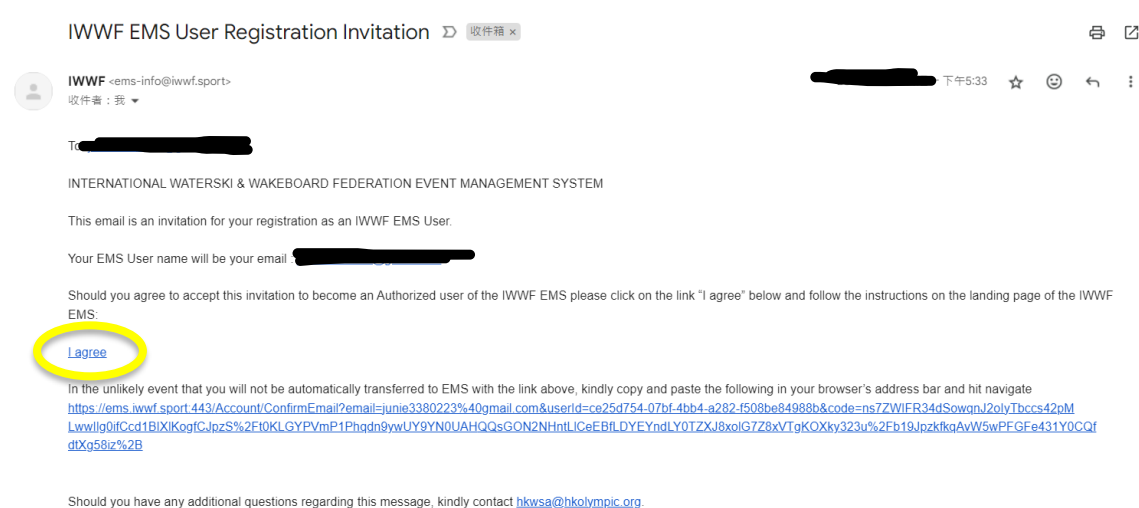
IWWF EMS User Registration Invitation 收件箱 ×

IWWF <ems-info@iwwf.sport>
收件者：我

下午5:33

To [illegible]

INTERNATIONAL WATERSKI & WAKEBOARD FEDERATION EVENT MANAGEMENT SYSTEM

This email is an invitation for your registration as an IWWF EMS User.

Your EMS User name will be your email : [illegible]

Should you agree to accept this invitation to become an Authorized user of the IWWF EMS please click on the link "I agree" below and follow the instructions on the landing page of the IWWF EMS:

I agree

In the unlikely event that you will not be automatically transferred to EMS with the link above, kindly copy and paste the following in your browser's address bar and hit navigate
https://ems.iwwf.sport:443/Account/ConfirmEmail?email=junie3380223%40gmail.com&userId=ce25d754-07bf-4bb4-a282-f508be84988b&code=ns7ZWIFR34dSowqnJ2olyTbccs42pMLwwIlg0ifCcd1BIXlKogfCJpzS%2Ft0KLGYPVmP1Phqdn9ywUY9YN0UAHQQsGON2NHntLICeEBfLDYEYndLY0TZXJ8xolG7Z8xVTgKOXky323u%2Fb19JpzkfkqAvW5wPFGFe431Y0CQfdtXg58iz%2B

Should you have any additional questions regarding this message, kindly contact hkwsa@hkolympic.org.